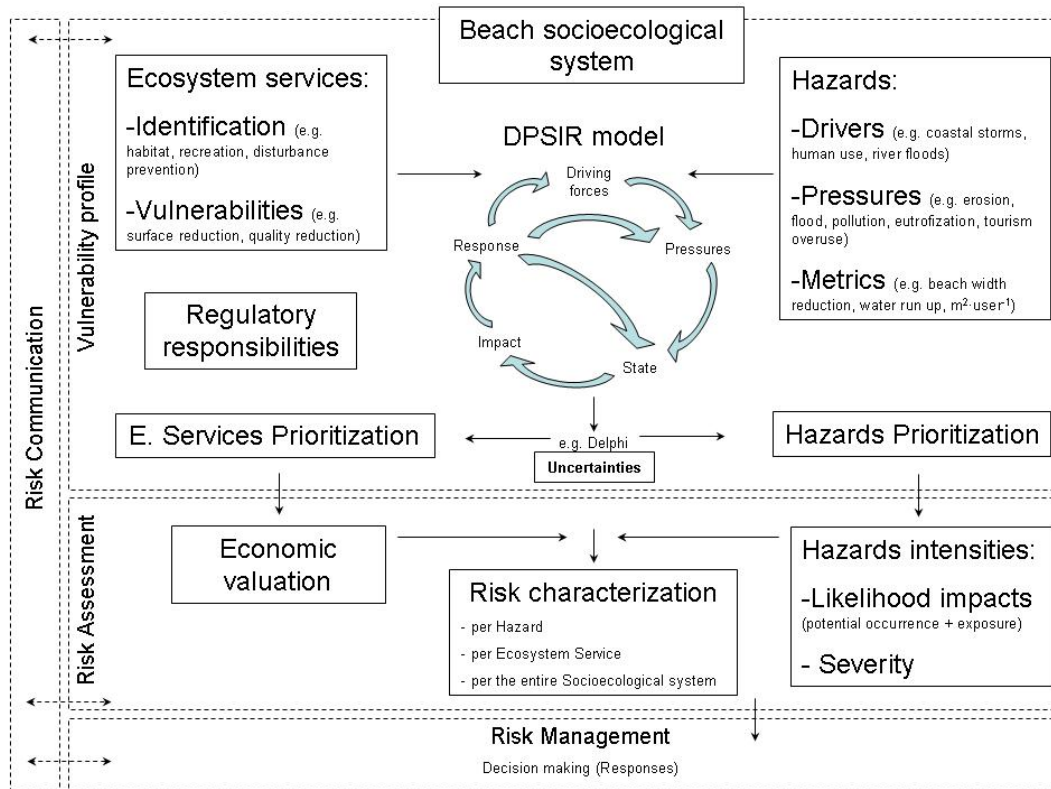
Beach socioecological system

Risk Communication

Vulnerability profile

Ecosystem services:

-Identification (e.g. habitat, recreation, disturbance prevention)

-Vulnerabilities (e.g. surface reduction, quality reduction)

DPSIR model

Driving forces

Pressures

State

Impact

Response

Hazards:

-Drivers (e.g. coastal storms, human use, river floods)

-Pressures (e.g. erosion, flood, pollution, eutrofization, tourism overuse)

-Metrics (e.g. beach width reduction, water run up, $m^2 \cdot user^{-1}$)

Regulatory responsibilities

E. Services Prioritization

e.g. Delphi

Uncertainties

Hazards Prioritization

Risk Assessment

Economic valuation

Risk characterization

- per Hazard

- per Ecosystem Service

- per the entire Socioecological system

Hazards intensities:

-Likelihood impacts (potential occurrence + exposure)

- Severity

Risk Management

Decision making (Responses)